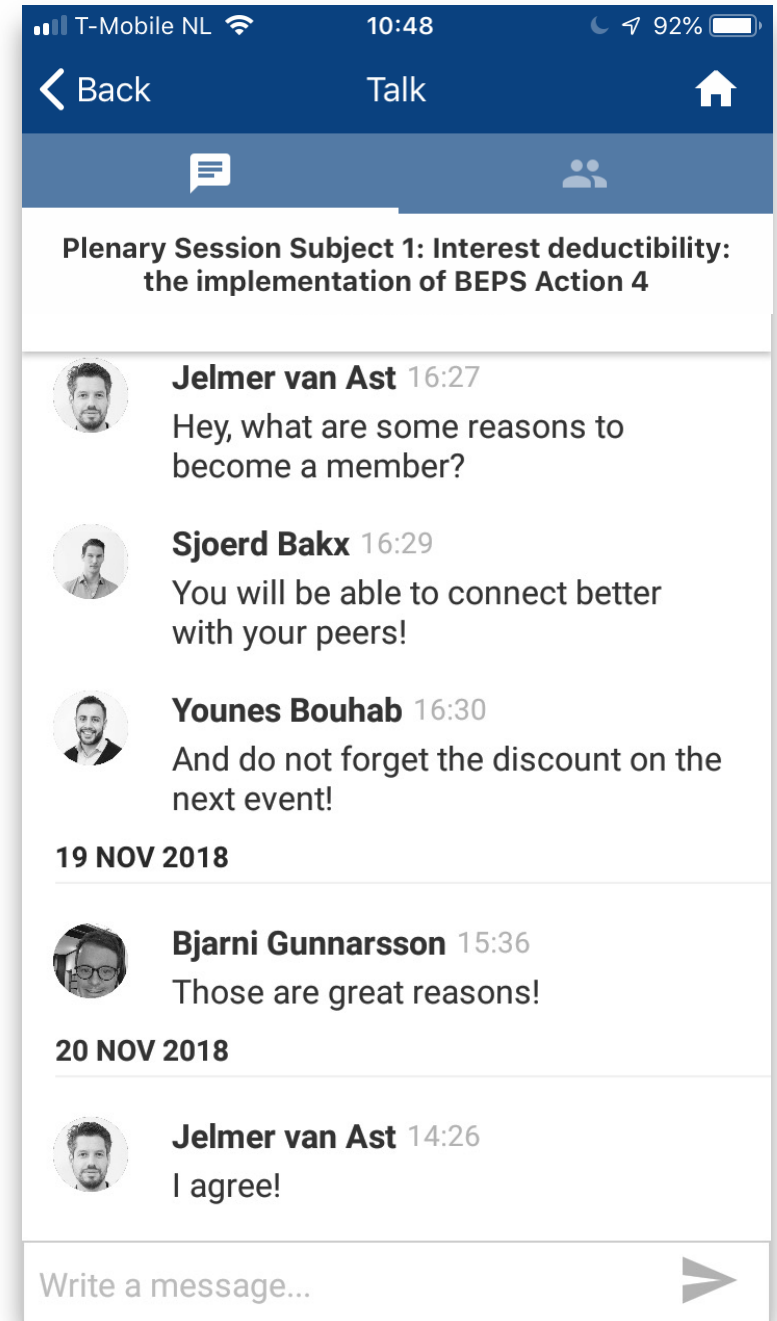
T-Mobile NL 10:48 92%

Back Talk

Plenary Session Subject 1: Interest deductibility: the implementation of BEPS Action 4

Jelmer van Ast 16:27
Hey, what are some reasons to become a member?

Sjoerd Bakx 16:29
You will be able to connect better with your peers!

Younes Bouhab 16:30
And do not forget the discount on the next event!

19 NOV 2018

Bjarni Gunnarsson 15:36
Those are great reasons!

20 NOV 2018

Jelmer van Ast 14:26
I agree!

Write a message...